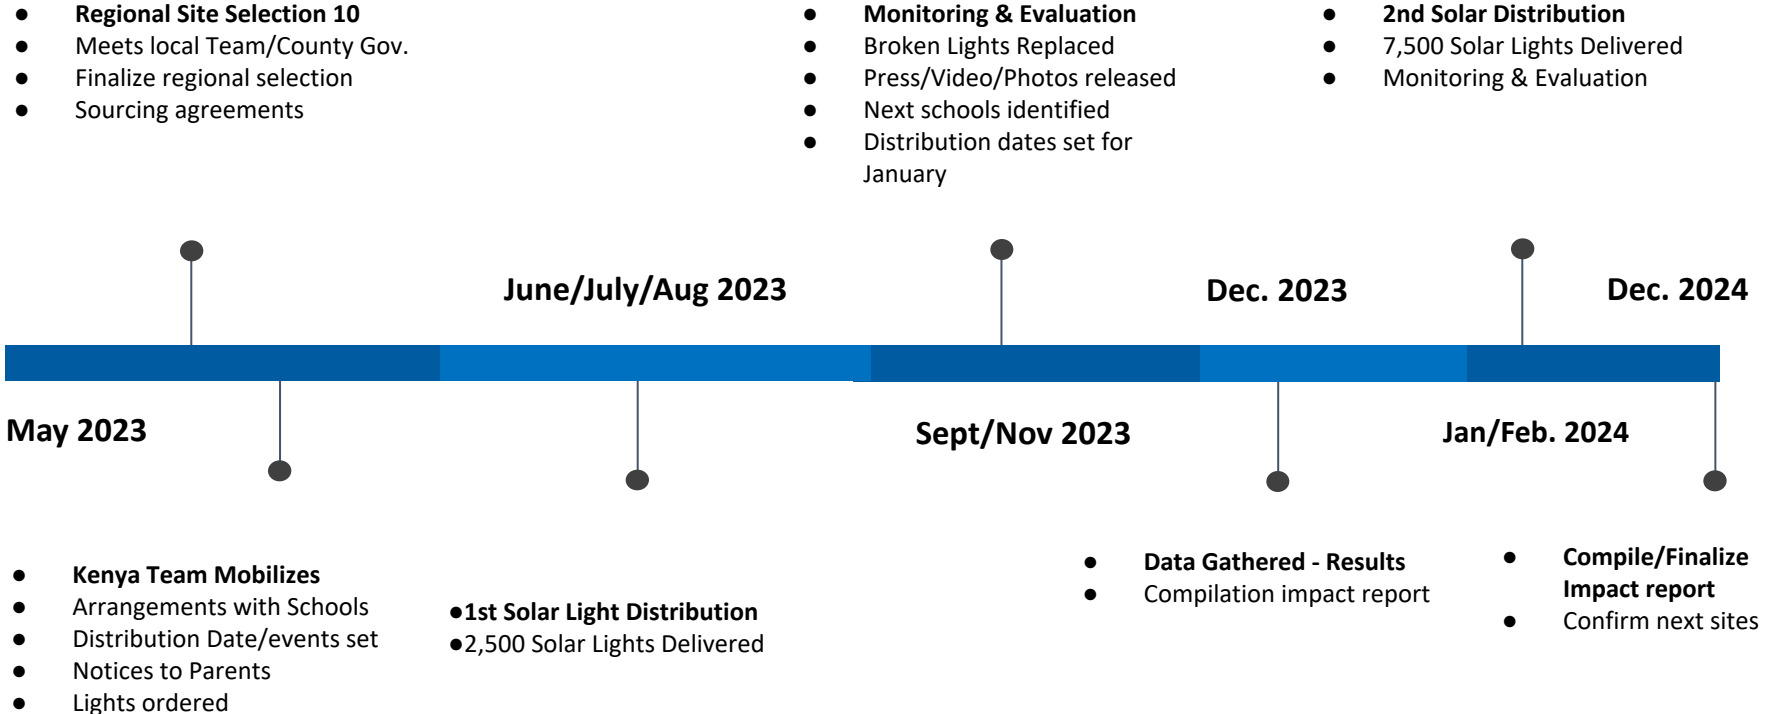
- **Regional Site Selection 10**
- Meets local Team/County Gov.
- Finalize regional selection
- Sourcing agreements

- **Monitoring & Evaluation**
- Broken Lights Replaced
- Press/Video/Photos released
- Next schools identified
- Distribution dates set for January

- **2nd Solar Distribution**
- 7,500 Solar Lights Delivered
- Monitoring & Evaluation

**June/July/Aug 2023**

**Dec. 2023**

**Dec. 2024**

**May 2023**

**Sept/Nov 2023**

**Jan/Feb. 2024**

- **Kenya Team Mobilizes**
- Arrangements with Schools
- Distribution Date/events set
- Notices to Parents
- Lights ordered

●**1st Solar Light Distribution**
●2,500 Solar Lights Delivered

- **Data Gathered - Results**
- Compilation impact report

- **Compile/Finalize Impact report**
- Confirm next sites